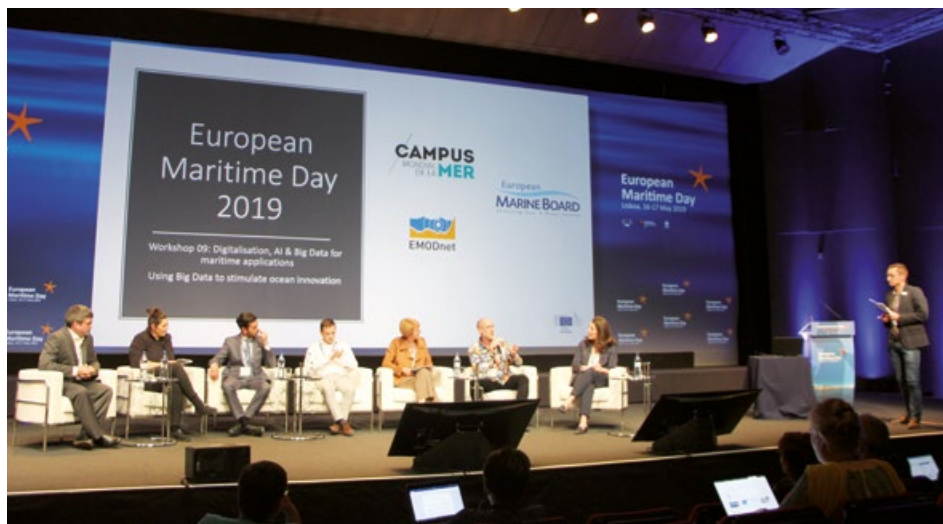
European Maritime Day 2019

Workshop 09: Digitalisation, AI & Big Data for maritime applications

Using Big Data to stimulate ocean innovation

CAMPUS MONDIAL DE LA MER

European MARINE BOARD

EMODnet

European Maritime Day
Lisboa, 16-17 May 2019

European Maritime Day

European Maritime Day